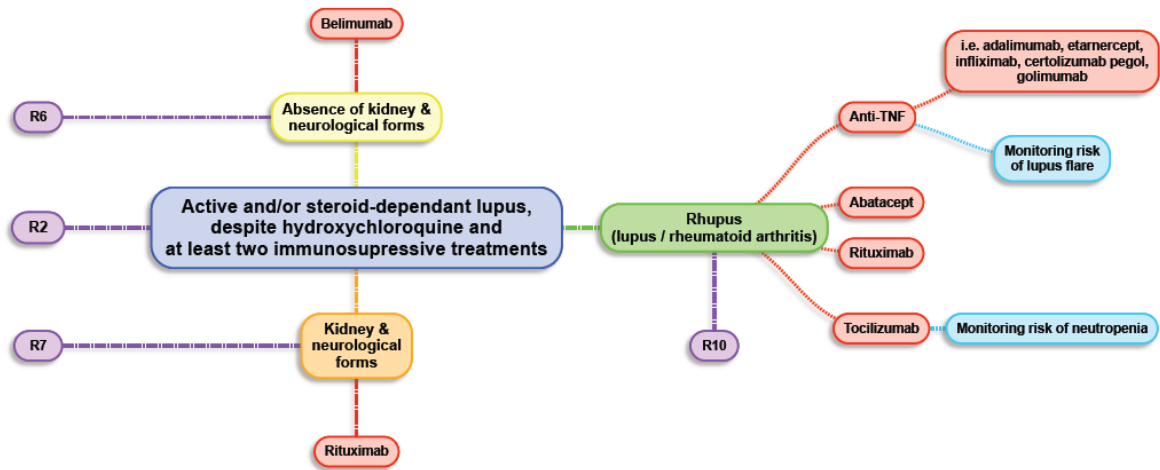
Belimumab

R6

Absence of kidney & neurological forms

R2

Active and/or steroid-dependant lupus, despite hydroxychloroquine and at least two immunosupressive treatments

R7

Kidney & neurological forms

Rituximab

i.e. adalimumab, etarnercept, infliximab, certolizumab pegol, golimumab

Anti-TNF

Monitoring risk of lupus flare

Abatacept

Rhupus (lupus / rheumatoid arthritis)

Rituximab

R10

Tocilizumab

Monitoring risk of neutropenia